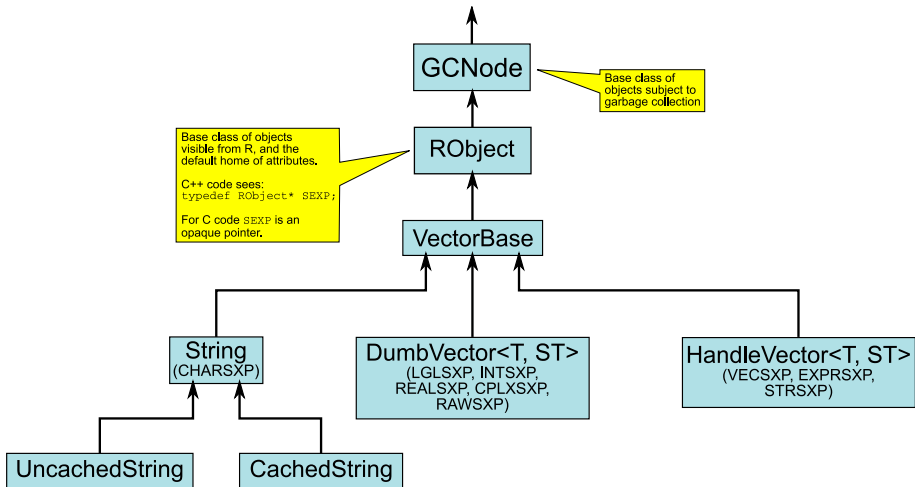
GCNode

Base class of objects subject to garbage collection

Base class of objects visible from R, and the default home of attributes.

C++ code sees:
typedef RObject* SEXP;

For C code SEXP is an opaque pointer.

RObject

VectorBase

String
(CHARSXP)

DumbVector<T, ST>
(LGLSXP, INTSXP, REALSXP, CPLXSXP, RAWSXP)

HandleVector<T, ST>
(VECSXP, EXPRSXP, STRSXP)

UncachedString

CachedString